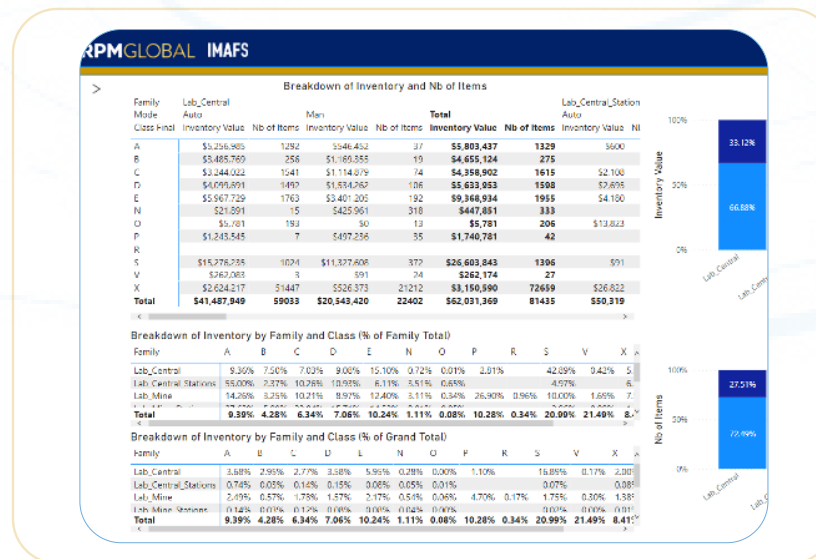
RPMGLOBAL IMAFS

>

Breakdown of Inventory and Nb of Items

| Family Mode Class Final | Lab_Central Auto Inventory Value | Nb of Items | Man Inventory Value | Nb of Items | Total Inventory Value | Nb of Items | Lab_Central_Station Auto Inventory Value | Nb |
|---|---|---|---|---|---|---|---|---|
| A | $5,256,985 | 1292 | $546,452 | 37 | $5,803,437 | 1329 | $600 | |
| B | $3,485,769 | 256 | $1,169,355 | 19 | $4,655,124 | 275 | | |
| C | $3,244,023 | 1541 | $1,114,879 | 74 | $4,358,902 | 1615 | $2,108 | |
| D | $4,099,691 | 1492 | $1,534,262 | 106 | $5,633,953 | 1598 | $2,695 | |
| E | $5,967,729 | 1763 | $3,401,205 | 192 | $9,368,934 | 1955 | $4,180 | |
| N | $21,891 | 15 | $425,961 | 318 | $447,851 | 333 | | |
| O | $5,781 | 193 | $0 | 13 | $5,781 | 206 | $13,823 | |
| P | $1,243,545 | 7 | $497,236 | 35 | $1,740,781 | 42 | | |
| R | | | | | | | | |
| S | $15,276,235 | 1024 | $11,327,608 | 372 | $26,603,843 | 1396 | $91 | |
| V | $262,083 | 3 | $91 | 24 | $262,174 | 27 | | |
| X | $2,624,217 | 51447 | $526,373 | 21212 | $3,150,590 | 72659 | $26,822 | |
| Total | $41,487,949 | 59033 | $20,543,420 | 22402 | $62,031,369 | 81435 | $50,319 | |

100%
Inventory Value
50%
0%
33.12%
66.88%
Lab_Central
Lab_Com

Breakdown of Inventory by Family and Class (% of Family Total)

| Family | A | B | C | D | E | N | O | P | R | S | V | X |
|---|---|---|---|---|---|---|---|---|---|---|---|---|
| Lab_Central | 9.36% | 7.50% | 7.03% | 9.00% | 15.10% | 0.72% | 0.01% | 2.81% | | 42.89% | 9.42% | 5 |
| Lab_Central_Stations | 55.00% | 2.37% | 10.26% | 10.93% | 8.11% | 3.51% | 0.65% | | | 4.97% | | 6 |
| Lab_Mine | 14.26% | 3.25% | 10.21% | 8.97% | 12.40% | 3.11% | 0.34% | 26.90% | 0.96% | 10.00% | 1.65% | 7 |
| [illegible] | | | | | | | | | | | | |
| Total | 9.39% | 4.28% | 6.34% | 7.06% | 10.24% | 1.11% | 0.08% | 10.28% | 0.34% | 20.99% | 21.49% | 8. |

100%
Nb of Items
50%
0%
27.51%
72.49%
Lab_Central
Lab_C

Breakdown of Inventory by Family and Class (% of Grand Total)

| Family | A | B | C | D | E | N | O | P | R | S | V | X |
|---|---|---|---|---|---|---|---|---|---|---|---|---|
| Lab_Central | 3.58% | 2.95% | 2.77% | 3.58% | 5.95% | 0.28% | 0.00% | 1.10% | | 16.89% | 0.17% | 2.00 |
| Lab_Central_Stations | 0.74% | 0.03% | 0.14% | 0.15% | 0.08% | 0.05% | 0.01% | | | 0.07% | | 0.08 |
| Lab_Mine | 2.49% | 0.57% | 1.78% | 1.57% | 2.17% | 0.54% | 0.06% | 4.70% | 0.17% | 1.75% | 0.30% | 1.38 |
| Lab_Mine_Stations | 0.14% | 0.03% | 0.12% | 0.08% | 0.09% | 0.04% | 0.00% | | | 0.03% | 0.00% | 0.01 |
| Total | 9.39% | 4.28% | 6.34% | 7.06% | 10.24% | 1.11% | 0.08% | 10.28% | 0.34% | 20.99% | 21.49% | 8.41 |